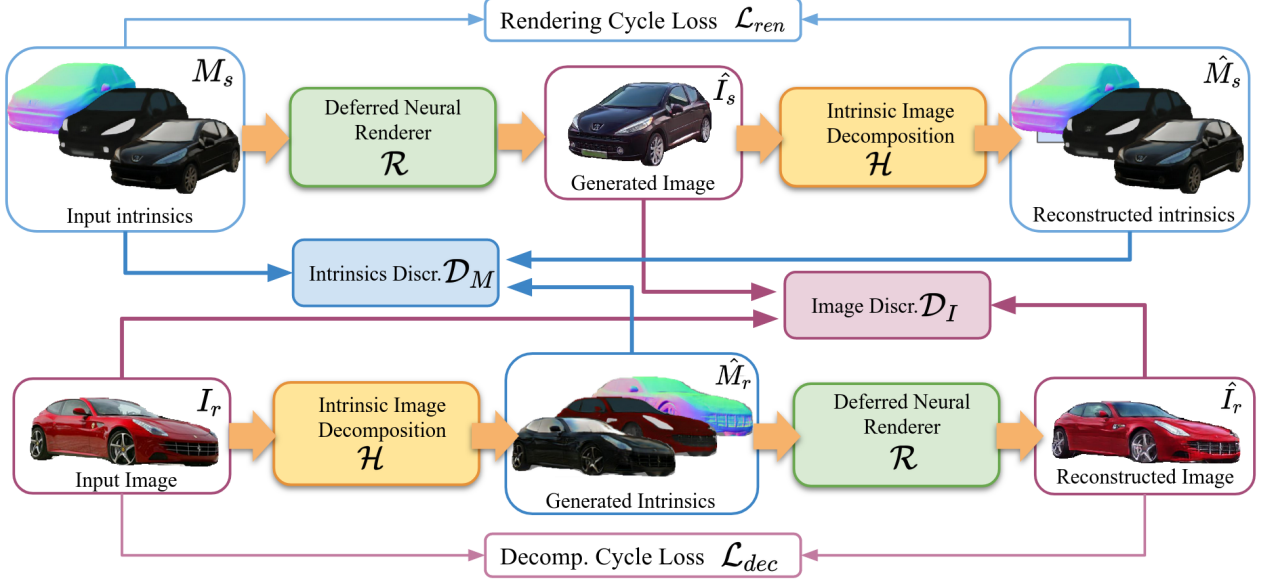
Rendering Cycle Loss $\mathcal{L}_{ren}$

$M_s$

Input intrinsics

Deferred Neural Renderer $\mathcal{R}$

$\hat{I}_s$

Generated Image

Intrinsic Image Decomposition $\mathcal{H}$

$\hat{M}_s$

Reconstructed intrinsics

Intrinsics Discr. $\mathcal{D}_M$

Image Discr. $\mathcal{D}_I$

$I_r$

Input Image

Intrinsic Image Decomposition $\mathcal{H}$

$\hat{M}_r$

Generated Intrinsics

Deferred Neural Renderer $\mathcal{R}$

$\hat{I}_r$

Reconstructed Image

Decomp. Cycle Loss $\mathcal{L}_{dec}$